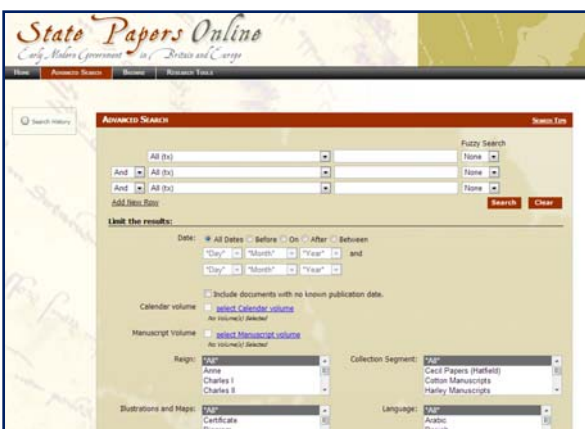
State Papers Online
Early Modern Government in Britain and Europe

Home | Advanced Search | Browse | Research Tools

Search History

Advanced Search | Search Tips

Fuzzy Search

All (tx) | None
And | All (tx) | None
And | All (tx) | None

Add New Row

Search | Clear

Limit the results:

Date: All Dates | Before | On | After | Between
"Day" | "Month" | "Year" | and
"Day" | "Month" | "Year"

Include documents with no known publication date.

Calendar volume: select Calendar volume
No Volume(s) Selected

Manuscript Volume: select Manuscript volume
No Volume(s) Selected

Reign: *All* | Anne | Charles I | Charles II

Collection Segment: *All* | Cecil Papers (Hatfield) | Cotton Manuscripts | Harley Manuscripts

Illustrations and Maps: *All* | Certificate | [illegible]

Language: *All* | Arabic | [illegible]